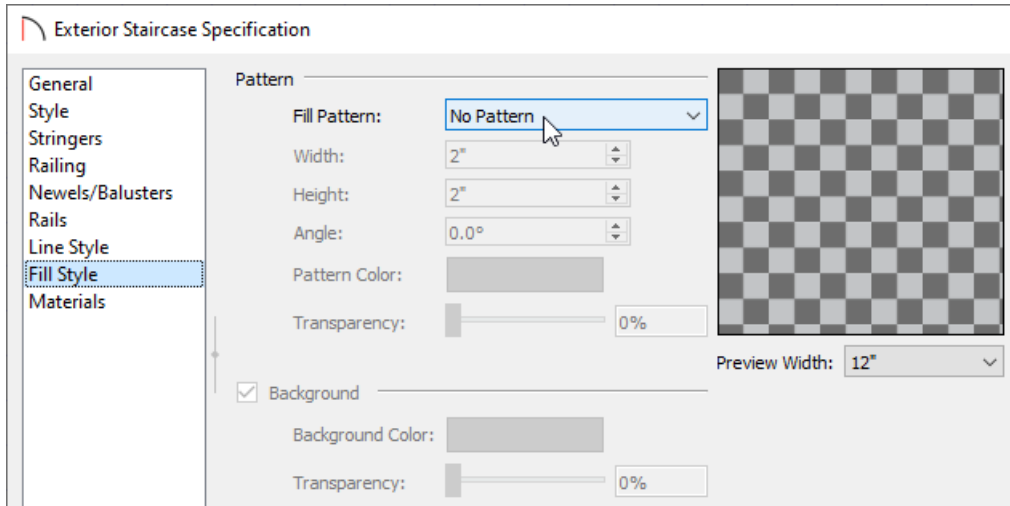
Exterior Staircase Specification

General
Style
Stringers
Railing
Newels/Balusters
Rails
Line Style
Fill Style
Materials

Pattern

Fill Pattern: No Pattern

Width: 2"

Height: 2"

Angle: 0.0°

Pattern Color:

Transparency: 0%

Background

Background Color:

Transparency: 0%

Preview Width: 12"